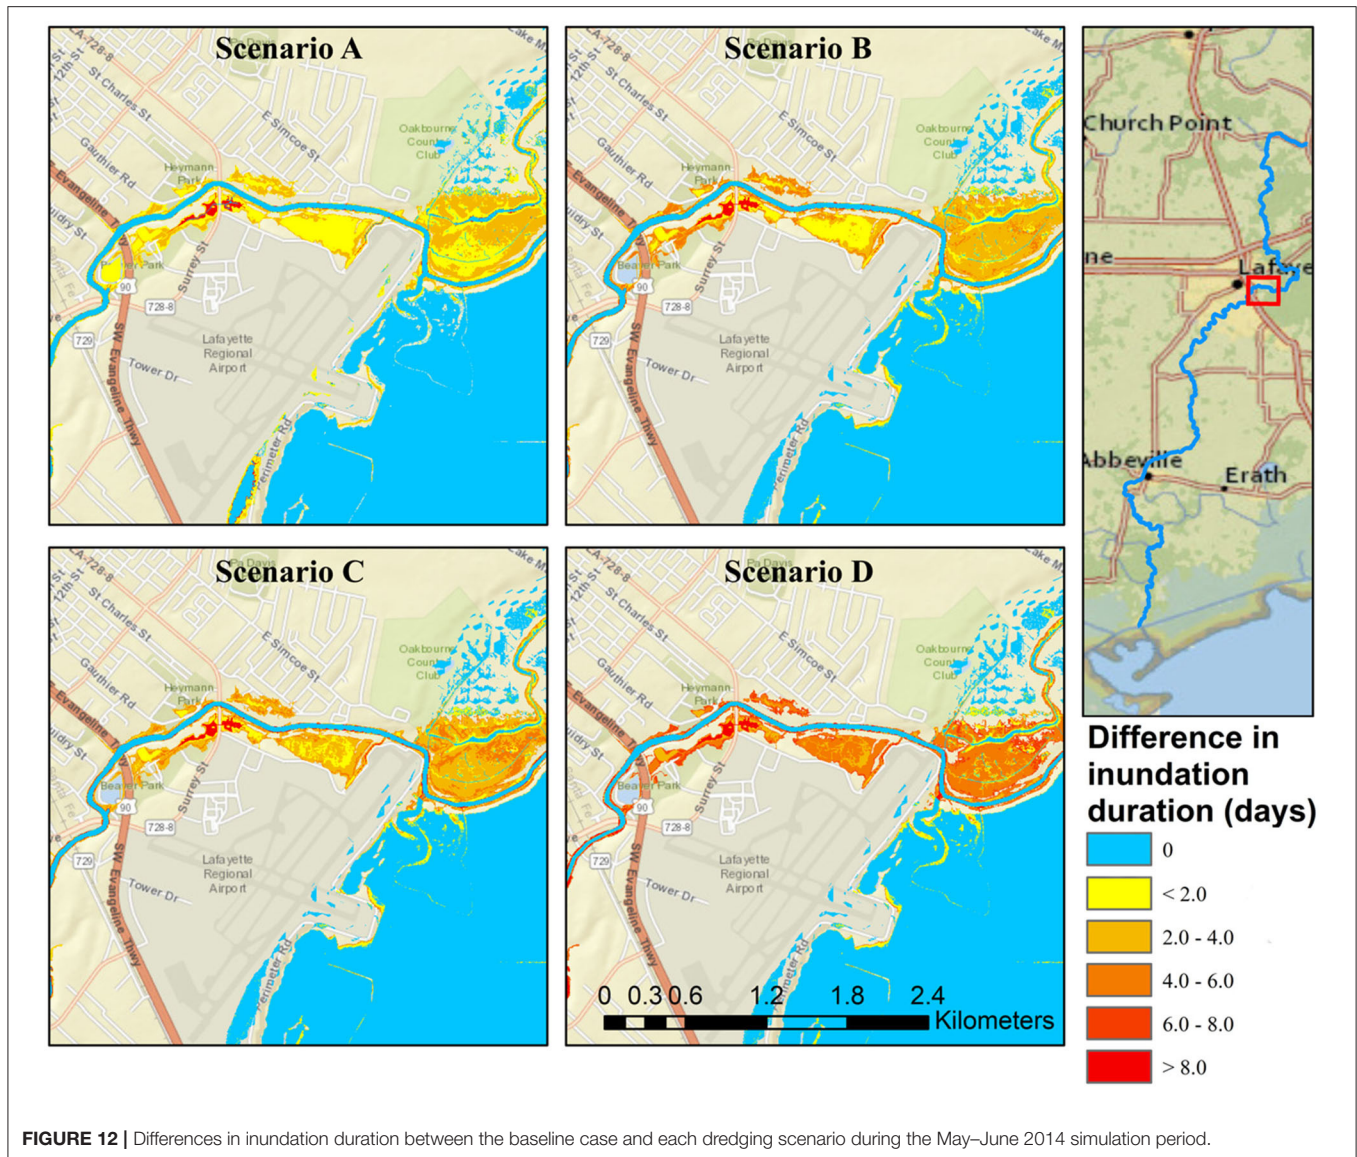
Scenario A

LA-728-8
12th St
St
St Charles St
E Simcoe St
Oakbourne Country Club
Gauthier Rd
Heymann Park
Evangeline Twy
Beaver Park
Surrey St
90
728-8
729
SW Evangeline Twy
Lafayette Regional Airport
Tower Dr
Perimeter Rd

Scenario B

LA-728-8
12th St
St Charles St
E Simcoe St
Oakbourne Country Club
Gauthier Rd
Heymann Park
Beaver Park
Surrey St
90
728-8
729
SW Evangeline Twy
Lafayette Regional Airport
Tower Dr
Perimeter Rd

Church Point
Lafaye
Abbeville
Erath

Scenario C

LA-728-8
12th St
St Charles St
E Simcoe St
Oakbourne Country Club
Gauthier Rd
Heymann Park
Beaver Park
Surrey St
90
728-8
729
SW Evangeline Twy
Lafayette Regional Airport
Tower Dr
Perimeter Rd

Scenario D

LA-728-8
12th St
St Charles St
E Simcoe St
Oakbourne Country Club
Gauthier Rd
Heymann Park
Beaver Park
Surrey St
90
728-8
729
SW Evangeline Twy
Lafayette Regional Airport
Tower Dr
Perimeter Rd

0 0.3 0.6 1.2 1.8 2.4 Kilometers

Difference in inundation duration (days)
0
< 2.0
2.0 - 4.0
4.0 - 6.0
6.0 - 8.0
> 8.0

FIGURE 12 | Differences in inundation duration between the baseline case and each dredging scenario during the May–June 2014 simulation period.